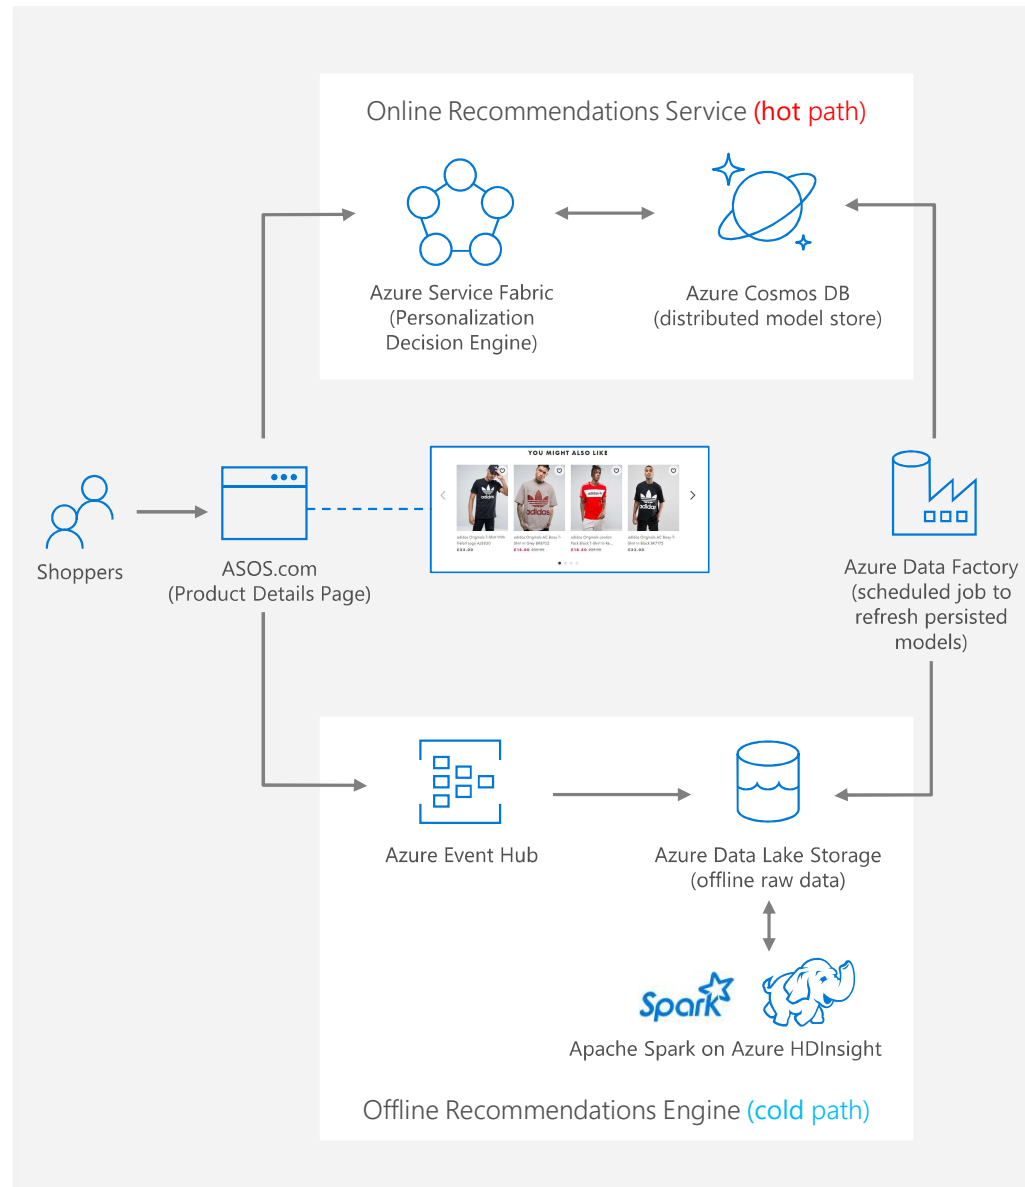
Online Recommendations Service (hot path)

Azure Service Fabric (Personalization Decision Engine)

Azure Cosmos DB (distributed model store)

Shoppers

ASOS.com (Product Details Page)

YOU MIGHT ALSO LIKE

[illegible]

Azure Data Factory (scheduled job to refresh persisted models)

Azure Event Hub

Azure Data Lake Storage (offline raw data)

Spark

Apache Spark on Azure HDInsight

Offline Recommendations Engine (cold path)